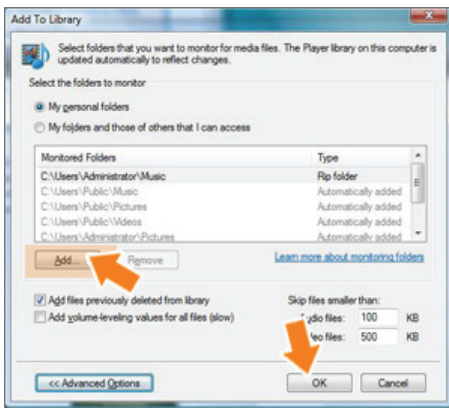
Add To Library

Select folders that you want to monitor for media files. The Player library on this computer is updated automatically to reflect changes.

Select the folders to monitor

My personal folders

My folders and those of others that I can access

| Monitored Folders | Type |
|---|---|
| C:\Users\Administrator\Music | Rip folder |
| C:\Users\Public\Music | Automatically added |
| C:\Users\Public\Pictures | Automatically added |
| C:\Users\Public\Videos | Automatically added |
| C:\Users\Administrator\Pictures | Automatically added |

Add... Remove

Learn more about monitoring folders

Add files previously deleted from library

Add volume-leveling values for all files (slow)

Skip files smaller than:

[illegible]udio files: 100 KB

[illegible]eo files: 500 KB

<< Advanced Options

OK Cancel